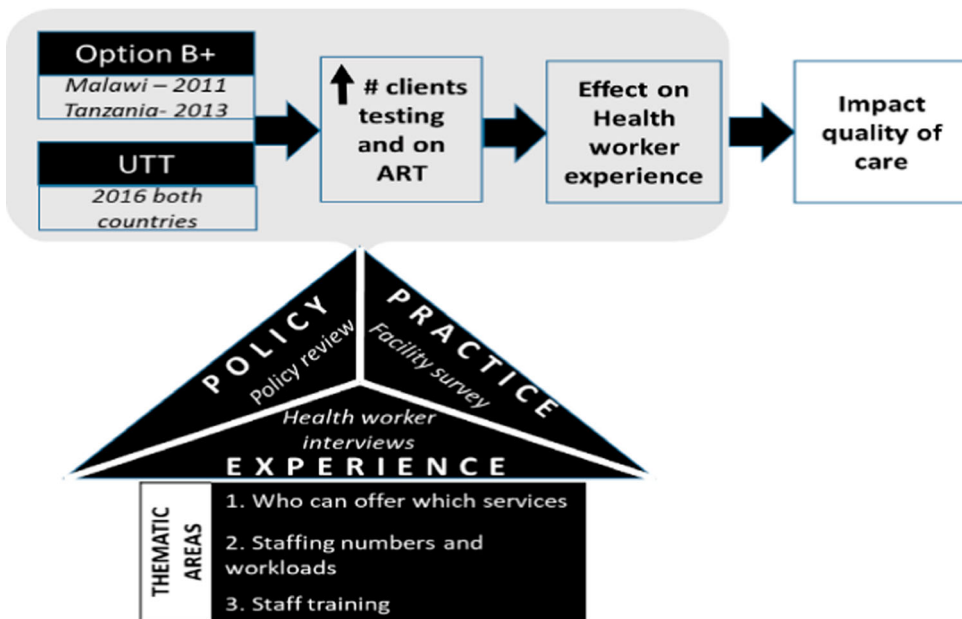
Option B+

Malawi – 2011
Tanzania- 2013

UTT

2016 both countries

# clients testing and on ART

Effect on Health worker experience

Impact quality of care

POLICY
Policy review

PRACTICE
Facility survey

Health worker interviews

EXPERIENCE

THEMATIC AREAS

1. Who can offer which services

2. Staffing numbers and workloads

3. Staff training